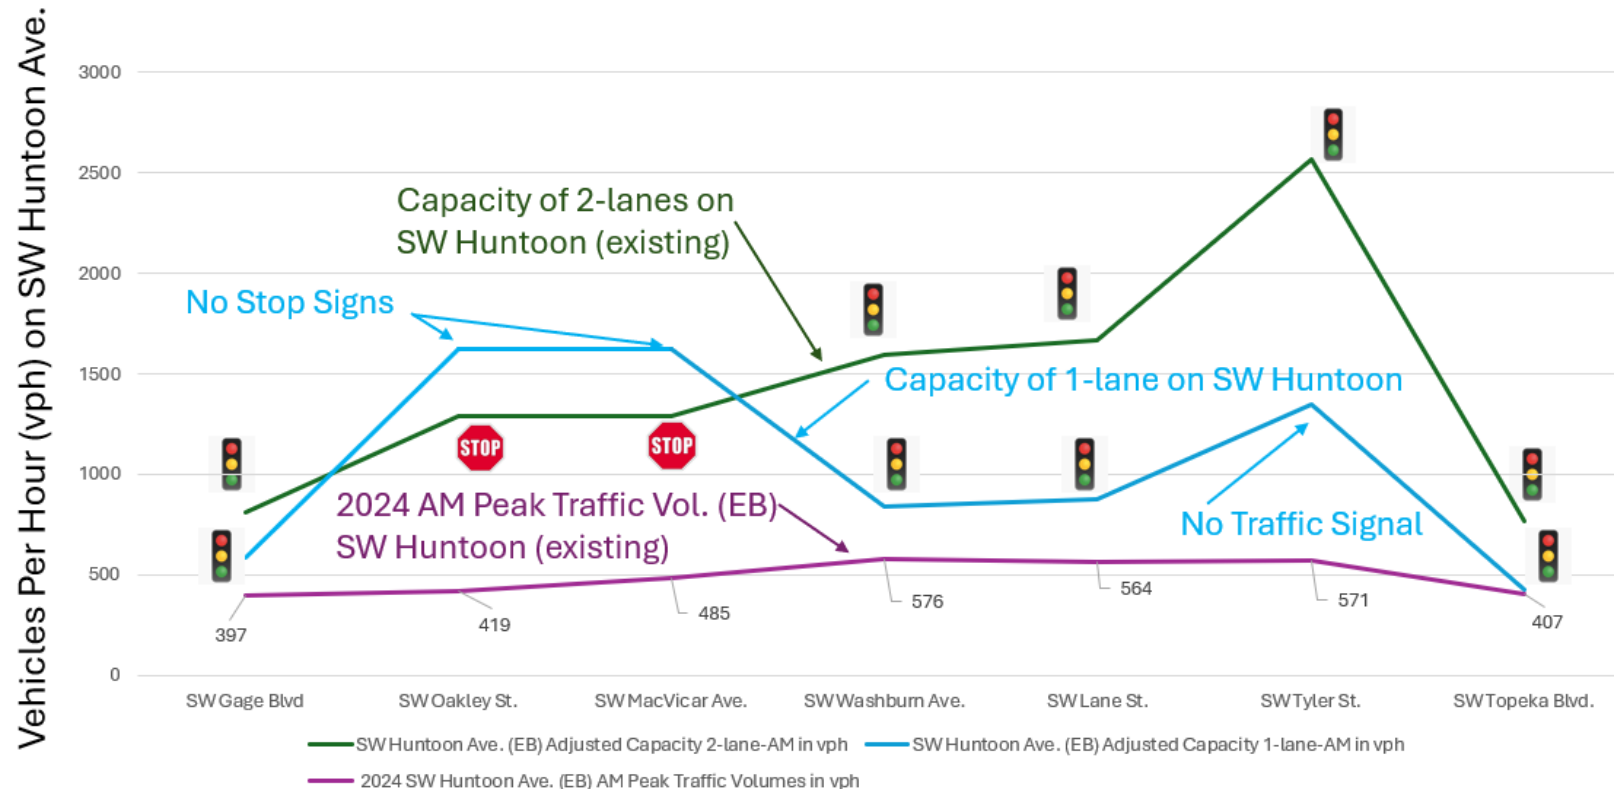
Vehicles Per Hour (vph) on SW Huntoon Ave.

3000
2500
2000
1500
1000
500
0

Capacity of 2-lanes on SW Huntoon (existing)

No Stop Signs

Capacity of 1-lane on SW Huntoon

STOP
STOP

2024 AM Peak Traffic Vol. (EB) SW Huntoon (existing)

No Traffic Signal

397
419
485
576
564
571
407

SW Gage Blvd
SW Oakley St.
SW MacVicar Ave.
SW Washburn Ave.
SW Lane St.
SW Tyler St.
SW Topeka Blvd.

SW Huntoon Ave. (EB) Adjusted Capacity 2-lane-AM in vph
SW Huntoon Ave. (EB) Adjusted Capacity 1-lane-AM in vph
2024 SW Huntoon Ave. (EB) AM Peak Traffic Volumes in vph